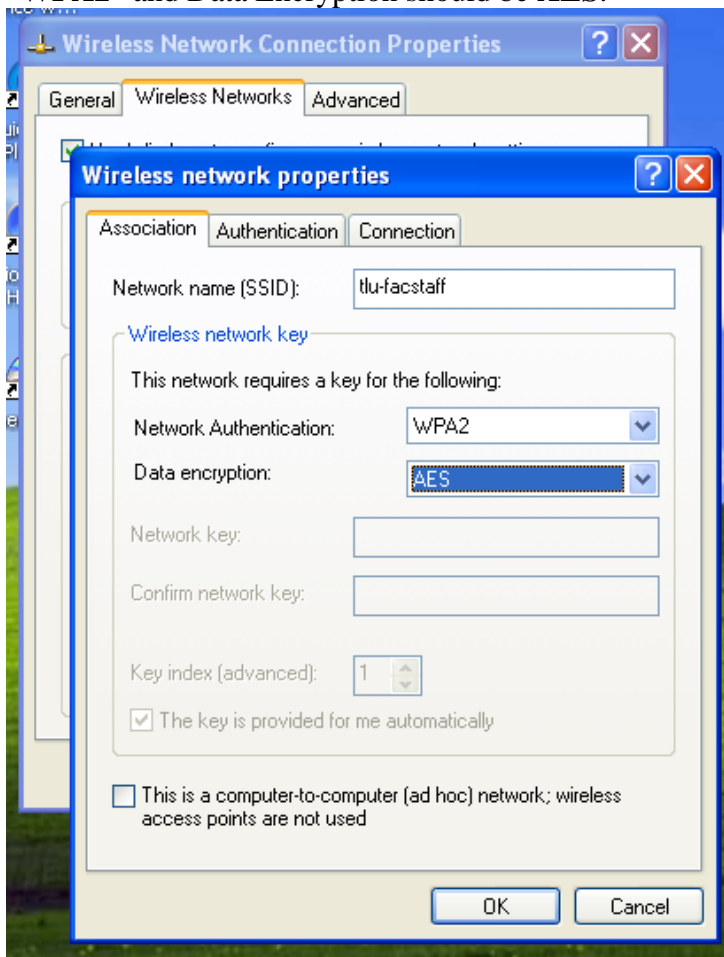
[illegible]WPA2" and Data Encryption should be AES.

Wireless Network Connection Properties

General | Wireless Networks | Advanced

Wireless network properties

Association | Authentication | Connection

Network name (SSID): tlu-facstaff

Wireless network key

This network requires a key for the following:

Network Authentication: WPA2

Data encryption: AES

Network key:

Confirm network key:

Key index (advanced): 1

The key is provided for me automatically

This is a computer-to-computer (ad hoc) network; wireless access points are not used

OK | Cancel